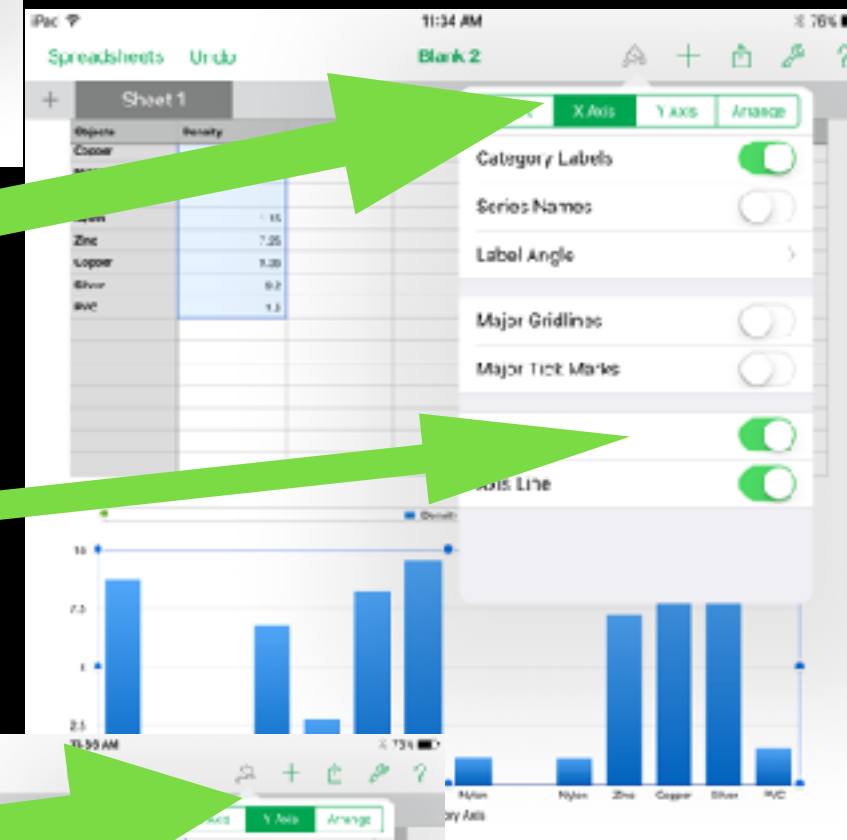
iPad
11:34 AM
76%
Spreadsheets Undo
Blank 2
?
+
Sheet 1
X Axis
Y Axis
Arrange
Objects
Density
Copper
Category Labels
Series Names
Label Angle
Zinc
7.25
Copper
Silver
PVC
Major Gridlines
Major Tick Marks
Axis Line
Density
10
7.5
5
2.5
11:50 AM
73%
?
Y Axis
Arrange
Nylon
Nylon
Zinc
Copper
Silver
PVC
Axis